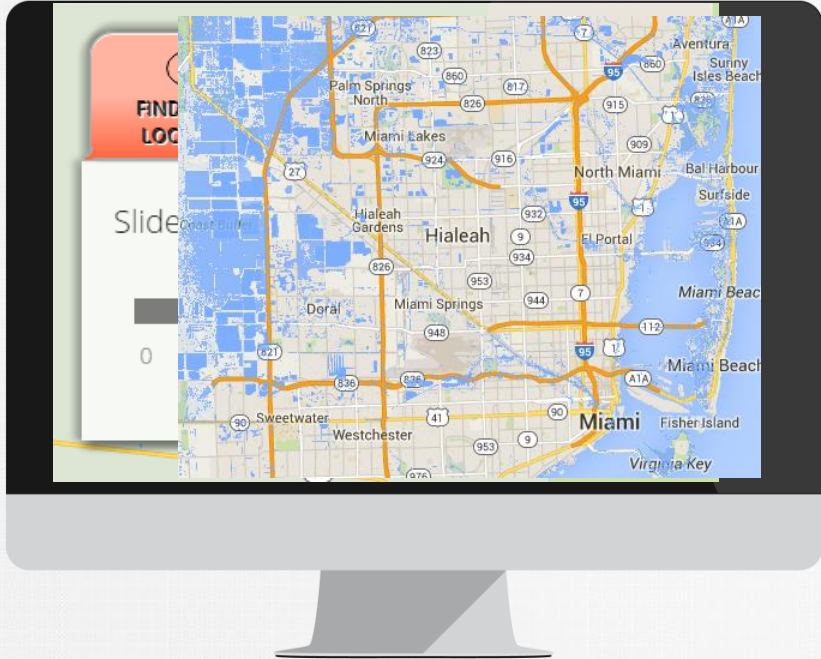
FIND
LOC

Slide

0

821
823
860
817
7
95
860
A1A
Aventura
Sunny Isles Beach
Palm Springs North
826
915
Miami Lakes
909
924
916
27
North Miami
Bal Harbour
Surfside
95
932
A1A
Hialeah Gardens
Hialeah
9
El Portal
934
934
826
953
Miami Beach
Doral
Miami Springs
944
7
948
112
95
821
A1A
Miami Beach
836
836
Sweetwater
41
90
90
Westchester
Miami
Fisher Island
953
9
Virginia Key
976